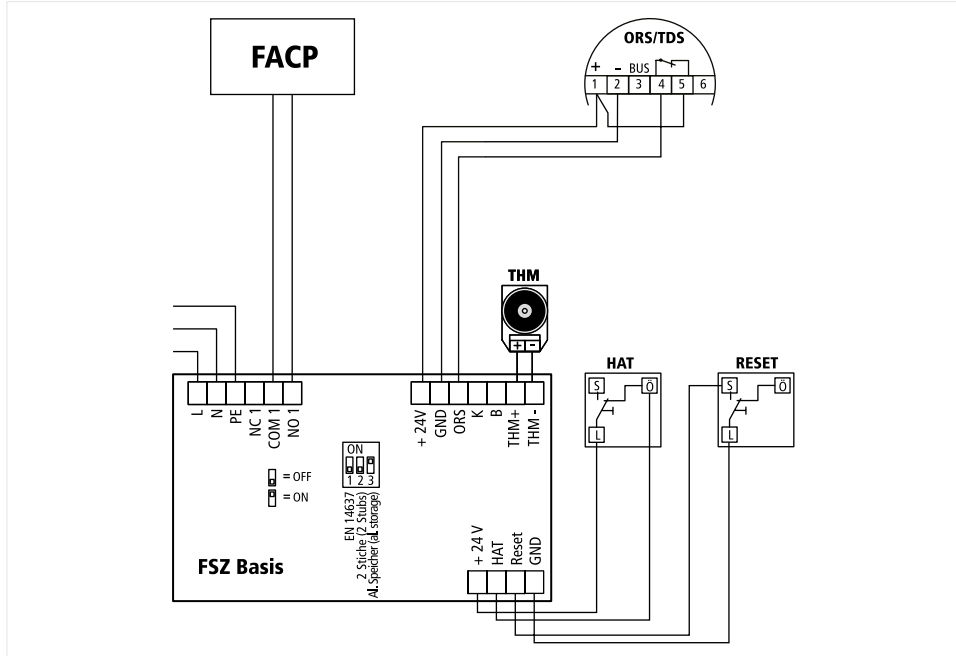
FACP

ORS/TDS
+ - BUS
1 2 3 4 5 6

THM
+ -

HAT
S Ö
L

RESET
S Ö
L

L N PE NC 1 COM 1 NO 1

+ 24V GND ORS K B THM+ THM -

ON
1 2 3

= OFF
= ON

EN 14637
2 Stiche (2 Stubs)
AL Speicher (AL storage)

+ 24 V HAT Reset GND

FSZ Basis